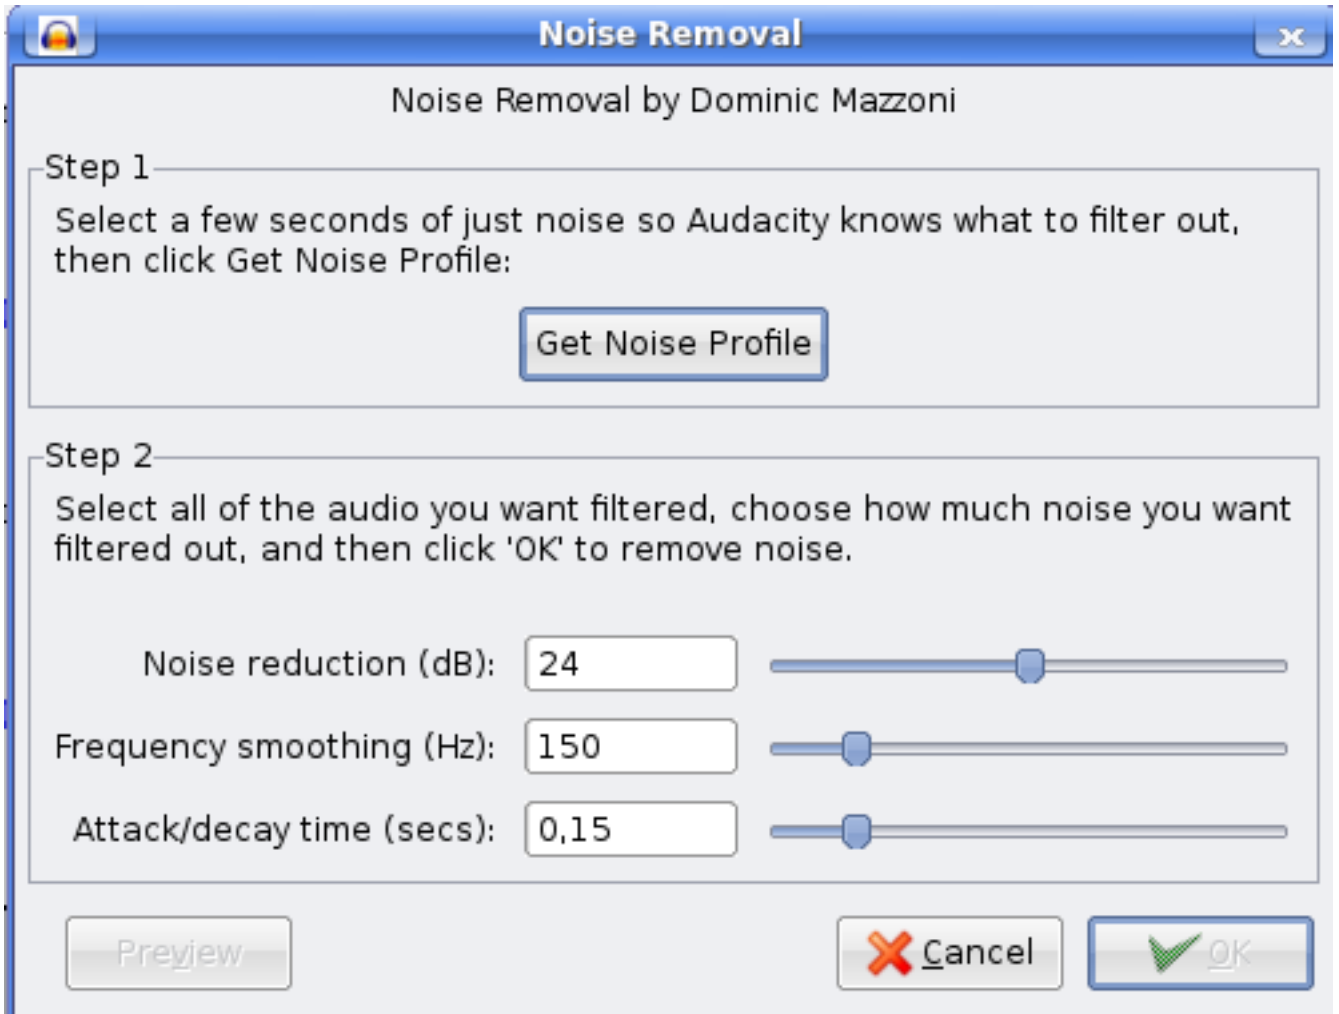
Noise Removal

Noise Removal by Dominic Mazzoni

Step 1

Select a few seconds of just noise so Audacity knows what to filter out, then click Get Noise Profile:

Get Noise Profile

Step 2

Select all of the audio you want filtered, choose how much noise you want filtered out, and then click 'OK' to remove noise.

Noise reduction (dB): 24

Frequency smoothing (Hz): 150

Attack/decay time (secs): 0,15

Preview

Cancel

OK